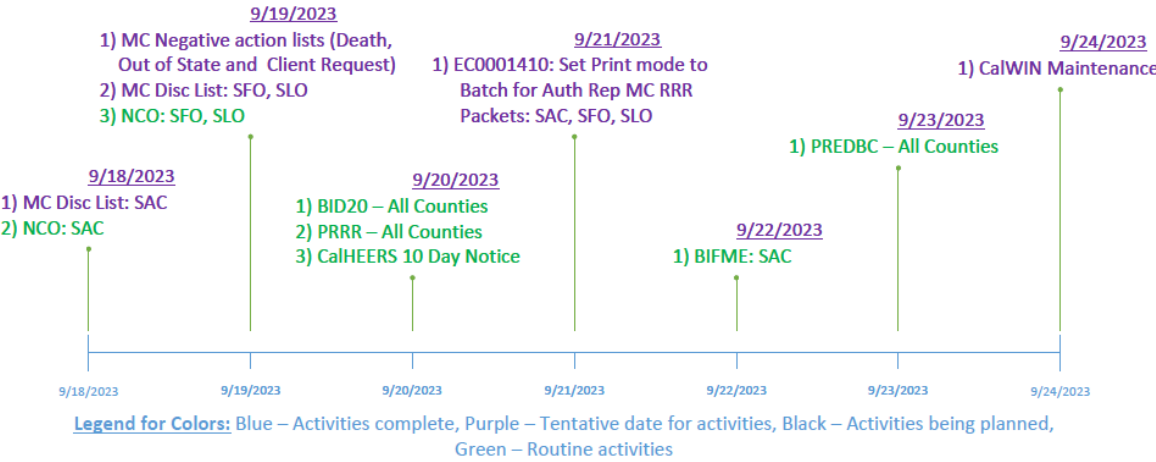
9/18/2023
1) MC Disc List: SAC
2) NCO: SAC

9/19/2023
1) MC Negative action lists (Death, Out of State and Client Request)
2) MC Disc List: SFO, SLO
3) NCO: SFO, SLO

9/20/2023
1) BID20 – All Counties
2) PRRR – All Counties
3) CalHEERS 10 Day Notice

9/21/2023
1) EC0001410: Set Print mode to Batch for Auth Rep MC RRR Packets: SAC, SFO, SLO

9/22/2023
1) BIFME: SAC

9/23/2023
1) PREDBC – All Counties

9/24/2023
1) CalWIN Maintenance

9/18/2023 9/19/2023 9/20/2023 9/21/2023 9/22/2023 9/23/2023 9/24/2023

Legend for Colors: Blue – Activities complete, Purple – Tentative date for activities, Black – Activities being planned, Green – Routine activities